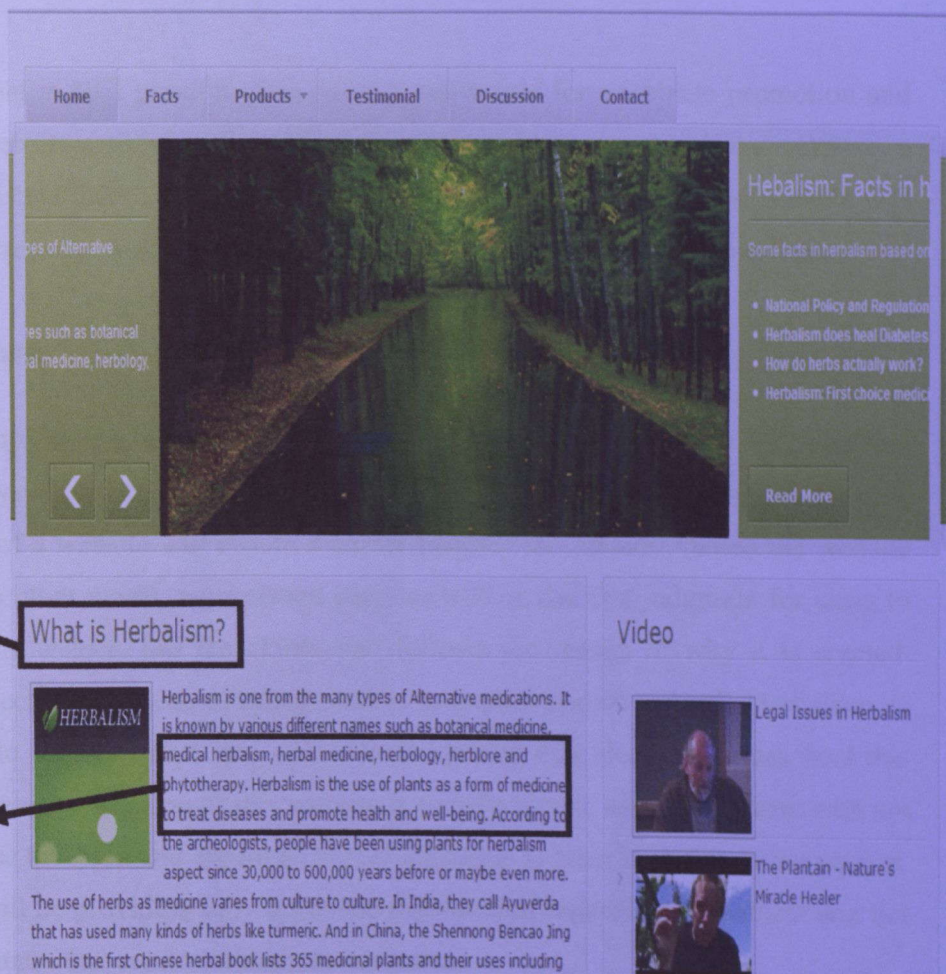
Home Facts Products Testimonial Discussion Contact

es of Alternative

es such as botanical al medicine, herbology,

Hebalism: Facts in h

Some facts in herbalism based or

- National Policy and Regulation
- Herbalism does heal Diabetes
- How do herbs actually work?
- Herbalism: First choice medic

Read More

What is Herbalism?

HERBALISM

Herbalism is one from the many types of Alternative medications. It is known by various different names such as botanical medicine, medical herbalism, herbal medicine, herbology, herblore and phytotherapy. Herbalism is the use of plants as a form of medicine to treat diseases and promote health and well-being. According to the archeologists, people have been using plants for herbalism aspect since 30,000 to 600,000 years before or maybe even more. The use of herbs as medicine varies from culture to culture. In India, they call Ayuverda that has used many kinds of herbs like turmeric. And in China, the Shennong Bencao Jing which is the first Chinese herbal book lists 365 medicinal plants and their uses including

Video

Legal Issues in Herbalism

The Plantain - Nature's Miracle Healer